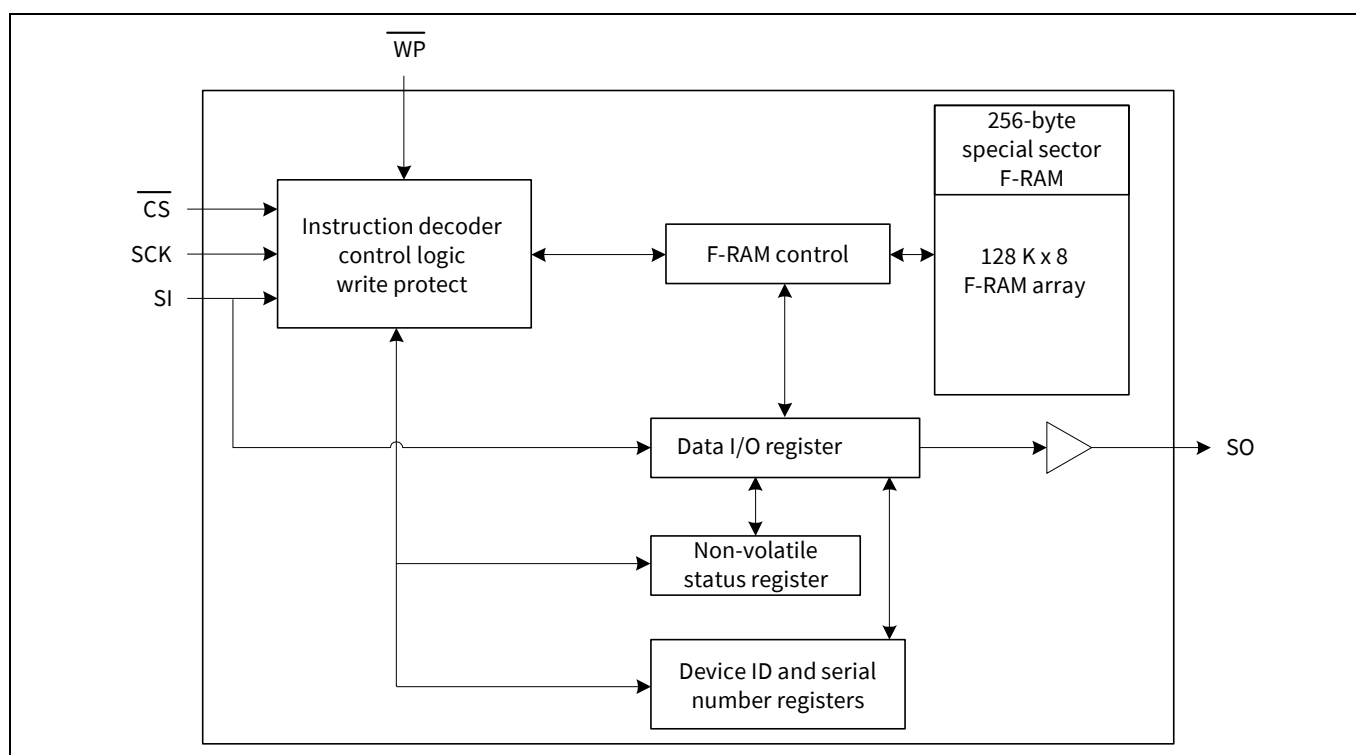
$\overline{WP}$

$\overline{CS}$

SCK

SI

Instruction decoder control logic write protect

F-RAM control

256-byte special sector F-RAM

128 K x 8 F-RAM array

Data I/O register

SO

Non-volatile status register

Device ID and serial number registers